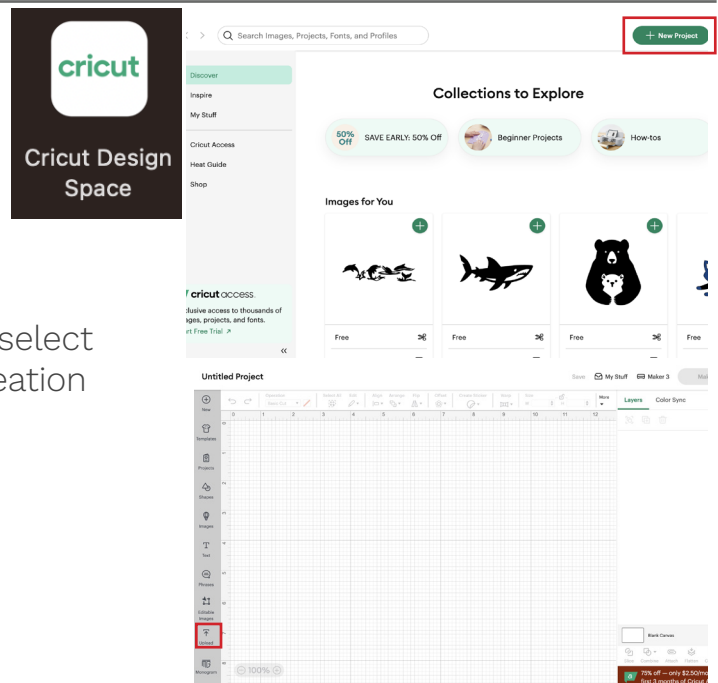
cricut

Cricut Design Space

Search Images, Projects, Fonts, and Profiles

+ New Project

Discover

Inspire

My Stuff

Cricut Access

Heat Guide

Shop

Collections to Explore

50% Off SAVE EARLY: 50% Off

Beginner Projects

How-tos

Images for You

Free

Free

Free

Free

cricut access.

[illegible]clusive access to thousands of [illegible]ages, projects, and fonts.

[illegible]rt Free Trial ↗

«

select

eation

Untitled Project

Save

My Stuff

Maker 3

Layers

Color Sync

New

Templates

Projects

Shapes

Images

Text

Phrases

Editable Images

Upload

Monogram

100%

Blank Canvas

73% off — only $2.50/mo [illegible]

first 3 months of Cricut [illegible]